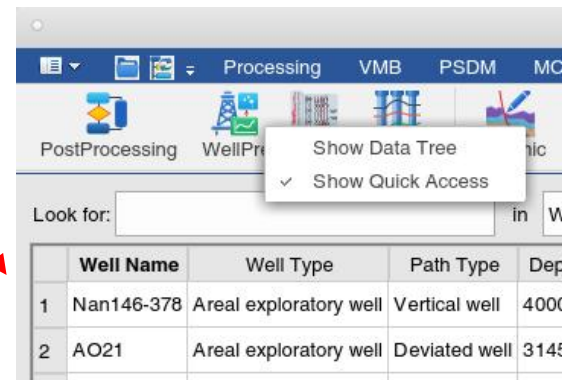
Processing VMB PSDM MC

PostProcessing WellPr

Show Data Tree
✓ Show Quick Access

nic

Look for: in W

| | Well Name | Well Type | Path Type | Dep |
|---|---|---|---|---|
| 1 | Nan146-378 | Areal exploratory well | Vertical well | 4000 |
| 2 | AO21 | Areal exploratory well | Deviated well | 3145 |